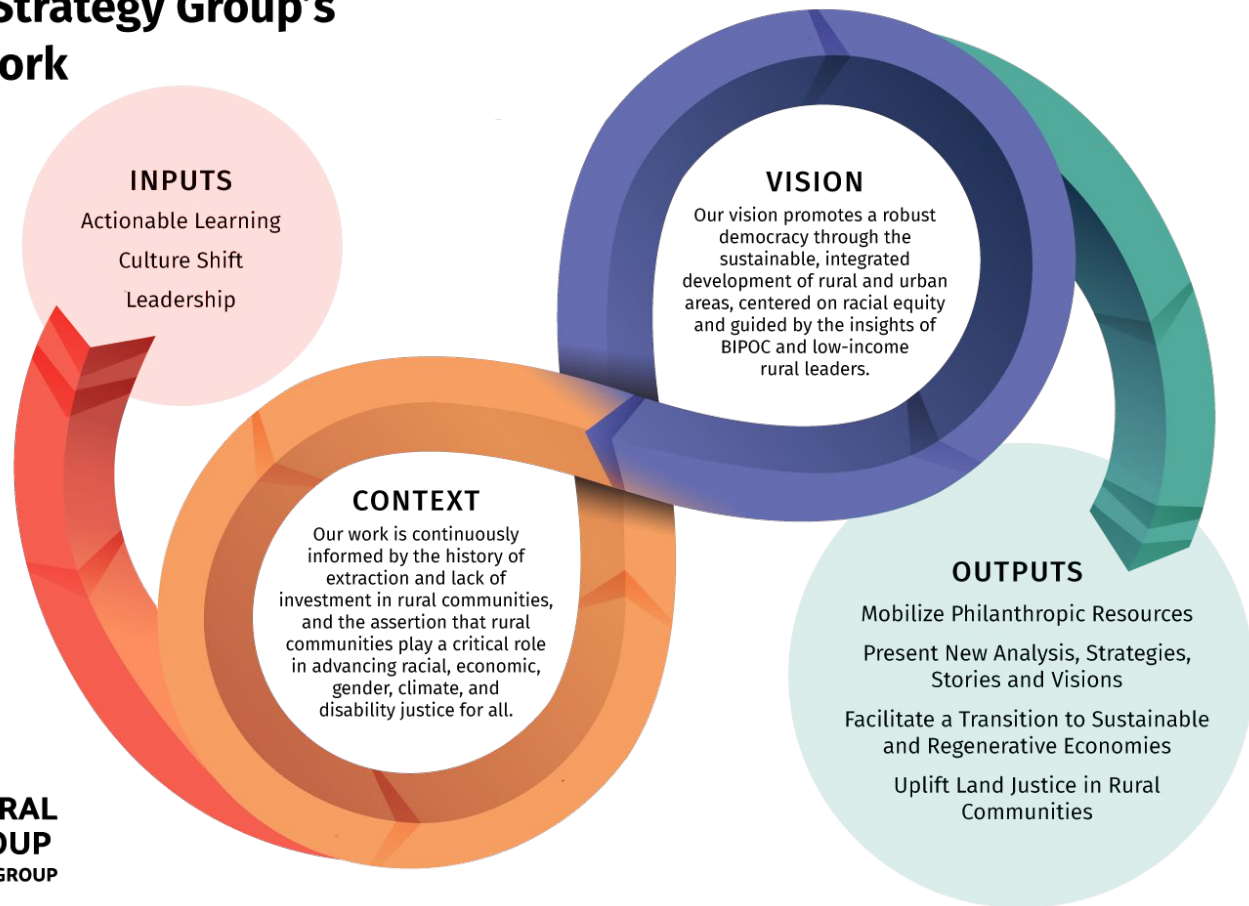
Strategy Group's
ork

INPUTS
Actionable Learning
Culture Shift
Leadership

VISION
Our vision promotes a robust democracy through the sustainable, integrated development of rural and urban areas, centered on racial equity and guided by the insights of BIPOC and low-income rural leaders.

CONTEXT
Our work is continuously informed by the history of extraction and lack of investment in rural communities, and the assertion that rural communities play a critical role in advancing racial, economic, gender, climate, and disability justice for all.

OUTPUTS
Mobilize Philanthropic Resources
Present New Analysis, Strategies, Stories and Visions
Facilitate a Transition to Sustainable and Regenerative Economies
Uplift Land Justice in Rural Communities

RAL
OUP
GROUP